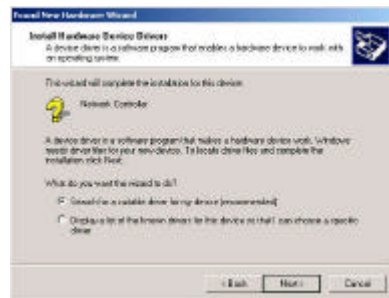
Found New Hardware Wizard

Install Hardware Device Drivers
A device driver is a software program that enables a hardware device to work with an operating system.

This wizard will complete the installation for this device:

Network Controller

A device driver is a software program that makes a hardware device work. Windows needs driver files for your new device. To locate driver files and complete the installation click Next.

What do you want the wizard to do?

Search for a suitable driver for my device (recommended)

Display a list of the known drivers for this device so that I can choose a specific driver

< Back Next > Cancel